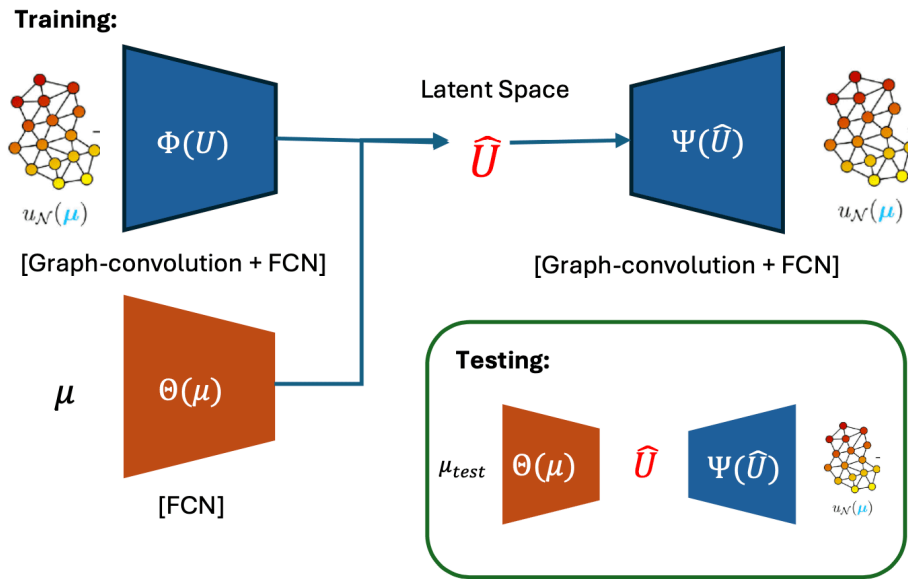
Training:

$u_{\mathcal{N}}(\boldsymbol{\mu})$

$\Phi(U)$

[Graph-convolution + FCN]

Latent Space

$\widehat{U}$

$\Psi(\widehat{U})$

$u_{\mathcal{N}}(\boldsymbol{\mu})$

[Graph-convolution + FCN]

$\mu$

$\Theta(\mu)$

[FCN]

Testing:

$\mu_{test}$

$\Theta(\mu)$

$\widehat{U}$

$\Psi(\widehat{U})$

$u_{\mathcal{N}}(\boldsymbol{\mu})$